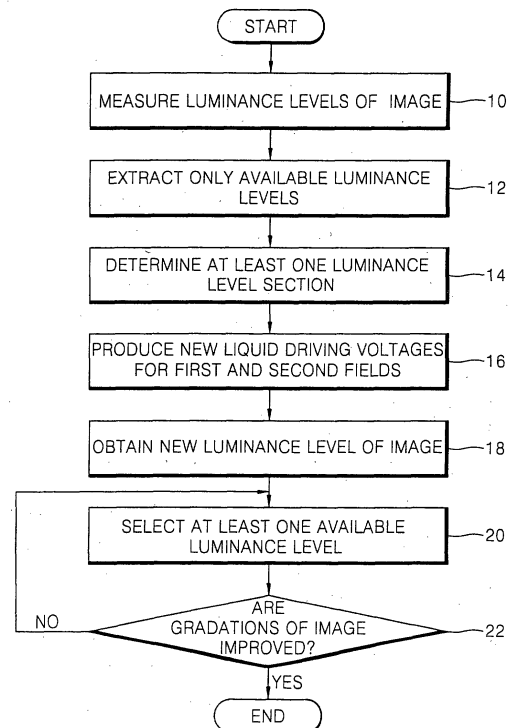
START

MEASURE LUMINANCE LEVELS OF IMAGE

10

EXTRACT ONLY AVAILABLE LUMINANCE LEVELS

12

DETERMINE AT LEAST ONE LUMINANCE LEVEL SECTION

14

PRODUCE NEW LIQUID DRIVING VOLTAGES FOR FIRST AND SECOND FIELDS

16

OBTAIN NEW LUMINANCE LEVEL OF IMAGE

18

SELECT AT LEAST ONE AVAILABLE LUMINANCE LEVEL

20

ARE GRADATIONS OF IMAGE IMPROVED?

22

NO

YES

END